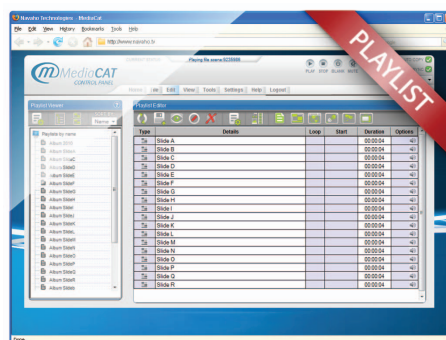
Navaho Technologies - MediaCat

File Edit View History Bookmarks Tools Help

http://www.navaho.tv

PLAYLIST

MediaCAT CONTROL PANEL

Playing file scene 0235469

PLAY STOP BLANK MUTE

Home File Edit View Tools Settings Help Logout

Playlist Viewer

Name

Playlists by name

Album 2010
Album Slide
Album SlideC
Album SlideD
Album SlideE
Album SlideF
Album SlideG
Album SlideH
Album SlideI
Album SlideJ
Album SlideK
Album SlideL
Album SlideM
Album SlideN
Album SlideO
Album SlideP
Album SlideQ
Album SlideR

Playlist Editor

| Type | Details | Loop | Start | Duration | Options |
|---|---|---|---|---|---|
| | Slide A | | | 00:00:04 | |
| | Slide B | | | 00:00:04 | |
| | Slide C | | | 00:00:04 | |
| | Slide D | | | 00:00:04 | |
| | Slide E | | | 00:00:04 | |
| | Slide F | | | 00:00:04 | |
| | Slide G | | | 00:00:04 | |
| | Slide H | | | 00:00:04 | |
| | Slide I | | | 00:00:04 | |
| | Slide J | | | 00:00:04 | |
| | Slide K | | | 00:00:04 | |
| | Slide L | | | 00:00:04 | |
| | Slide M | | | 00:00:04 | |
| | Slide N | | | 00:00:04 | |
| | Slide O | | | 00:00:04 | |
| | Slide P | | | 00:00:04 | |
| | Slide Q | | | 00:00:04 | |
| | Slide R | | | 00:00:04 | |

Done